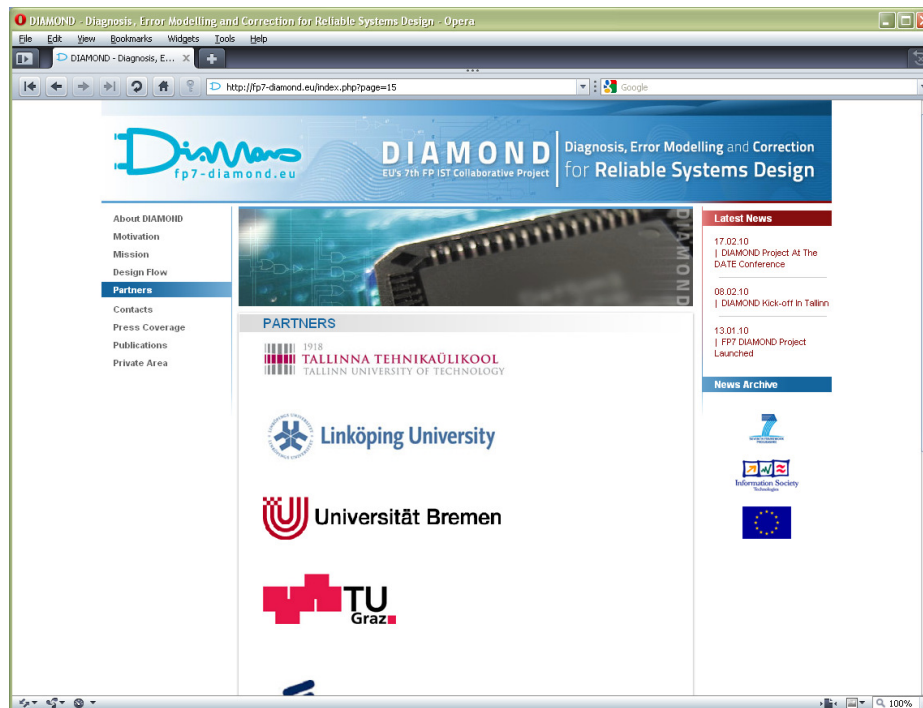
DIAMOND - Diagnosis, Error Modelling and Correction for Reliable Systems Design - Opera

File Edit View Bookmarks Widgets Tools Help

DIAMOND - Diagnosis, E...

http://fp7-diamond.eu/index.php?page=15

Google

fp7-diamond.eu

DIAMOND
EU's 7th FP IST Collaborative Project

Diagnosis, Error Modelling and Correction for Reliable Systems Design

About DIAMOND
Motivation
Mission
Design Flow
Partners
Contacts
Press Coverage
Publications
Private Area

DIAMOND

PARTNERS

1918
TALLINNA TEHNIKAÜLIKOOL
TALLINN UNIVERSITY OF TECHNOLOGY

Linköping University

Universität Bremen

TU Graz

Latest News

17.02.10
| DIAMOND Project At The DATE Conference

08.02.10
| DIAMOND Kick-off In Tallinn

13.01.10
| FP7 DIAMOND Project Launched

News Archive

Information Society Technologies

100%